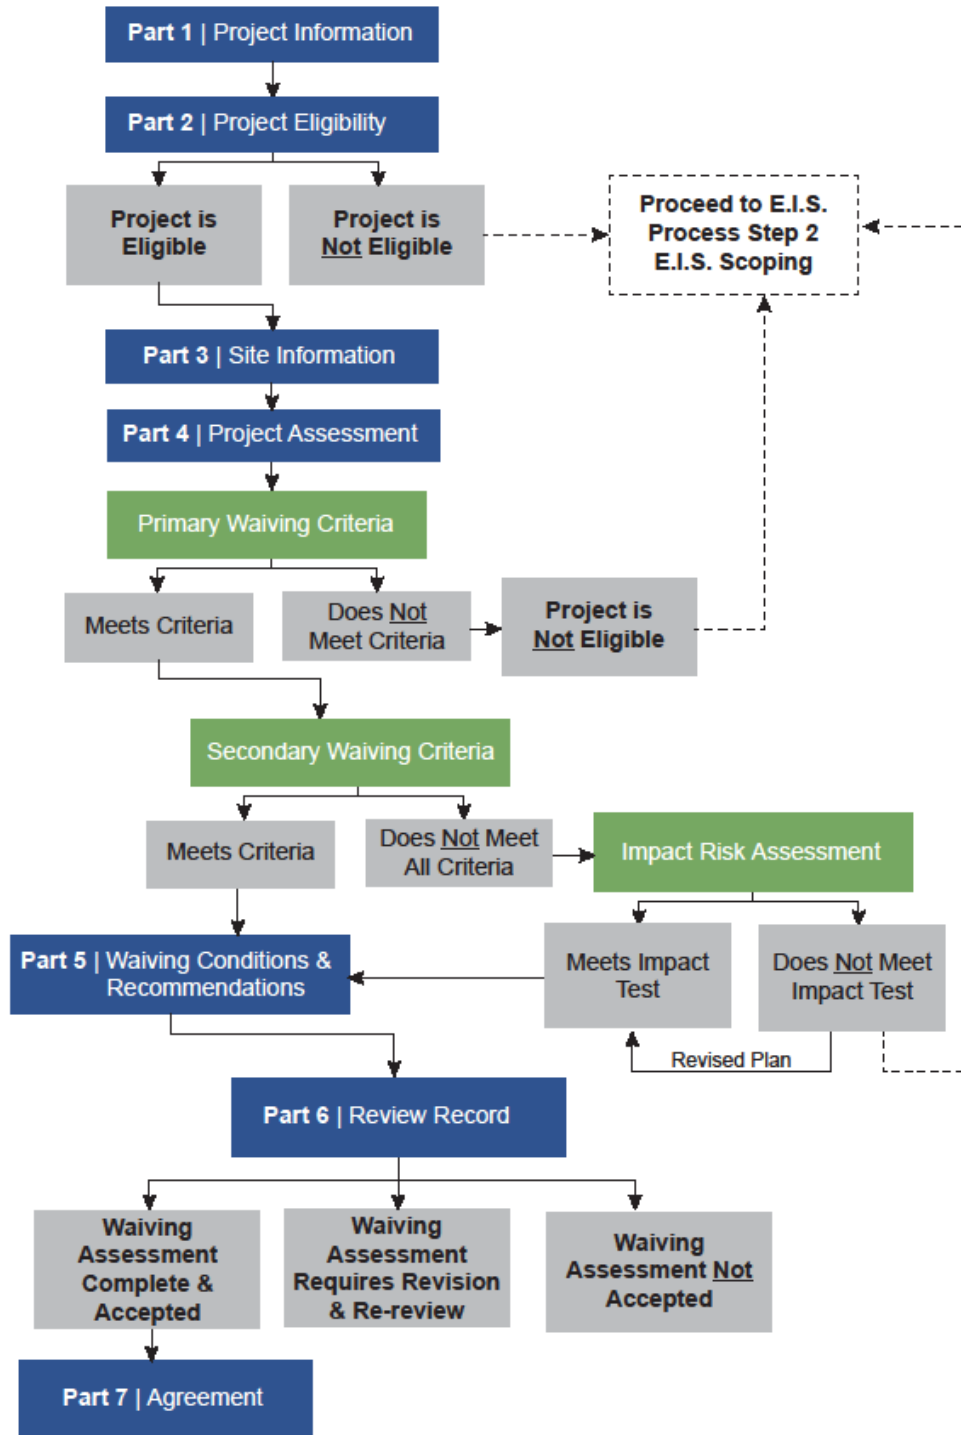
Part 1 | Project Information

Part 2 | Project Eligibility

Project is Eligible

Project is Not Eligible

Proceed to E.I.S. Process Step 2 E.I.S. Scoping

Part 3 | Site Information

Part 4 | Project Assessment

Primary Waiving Criteria

Meets Criteria

Does Not Meet Criteria

Project is Not Eligible

Secondary Waiving Criteria

Meets Criteria

Does Not Meet All Criteria

Impact Risk Assessment

Part 5 | Waiving Conditions & Recommendations

Meets Impact Test

Does Not Meet Impact Test

Revised Plan

Part 6 | Review Record

Waiving Assessment Complete & Accepted

Waiving Assessment Requires Revision & Re-review

Waiving Assessment Not Accepted

Part 7 | Agreement